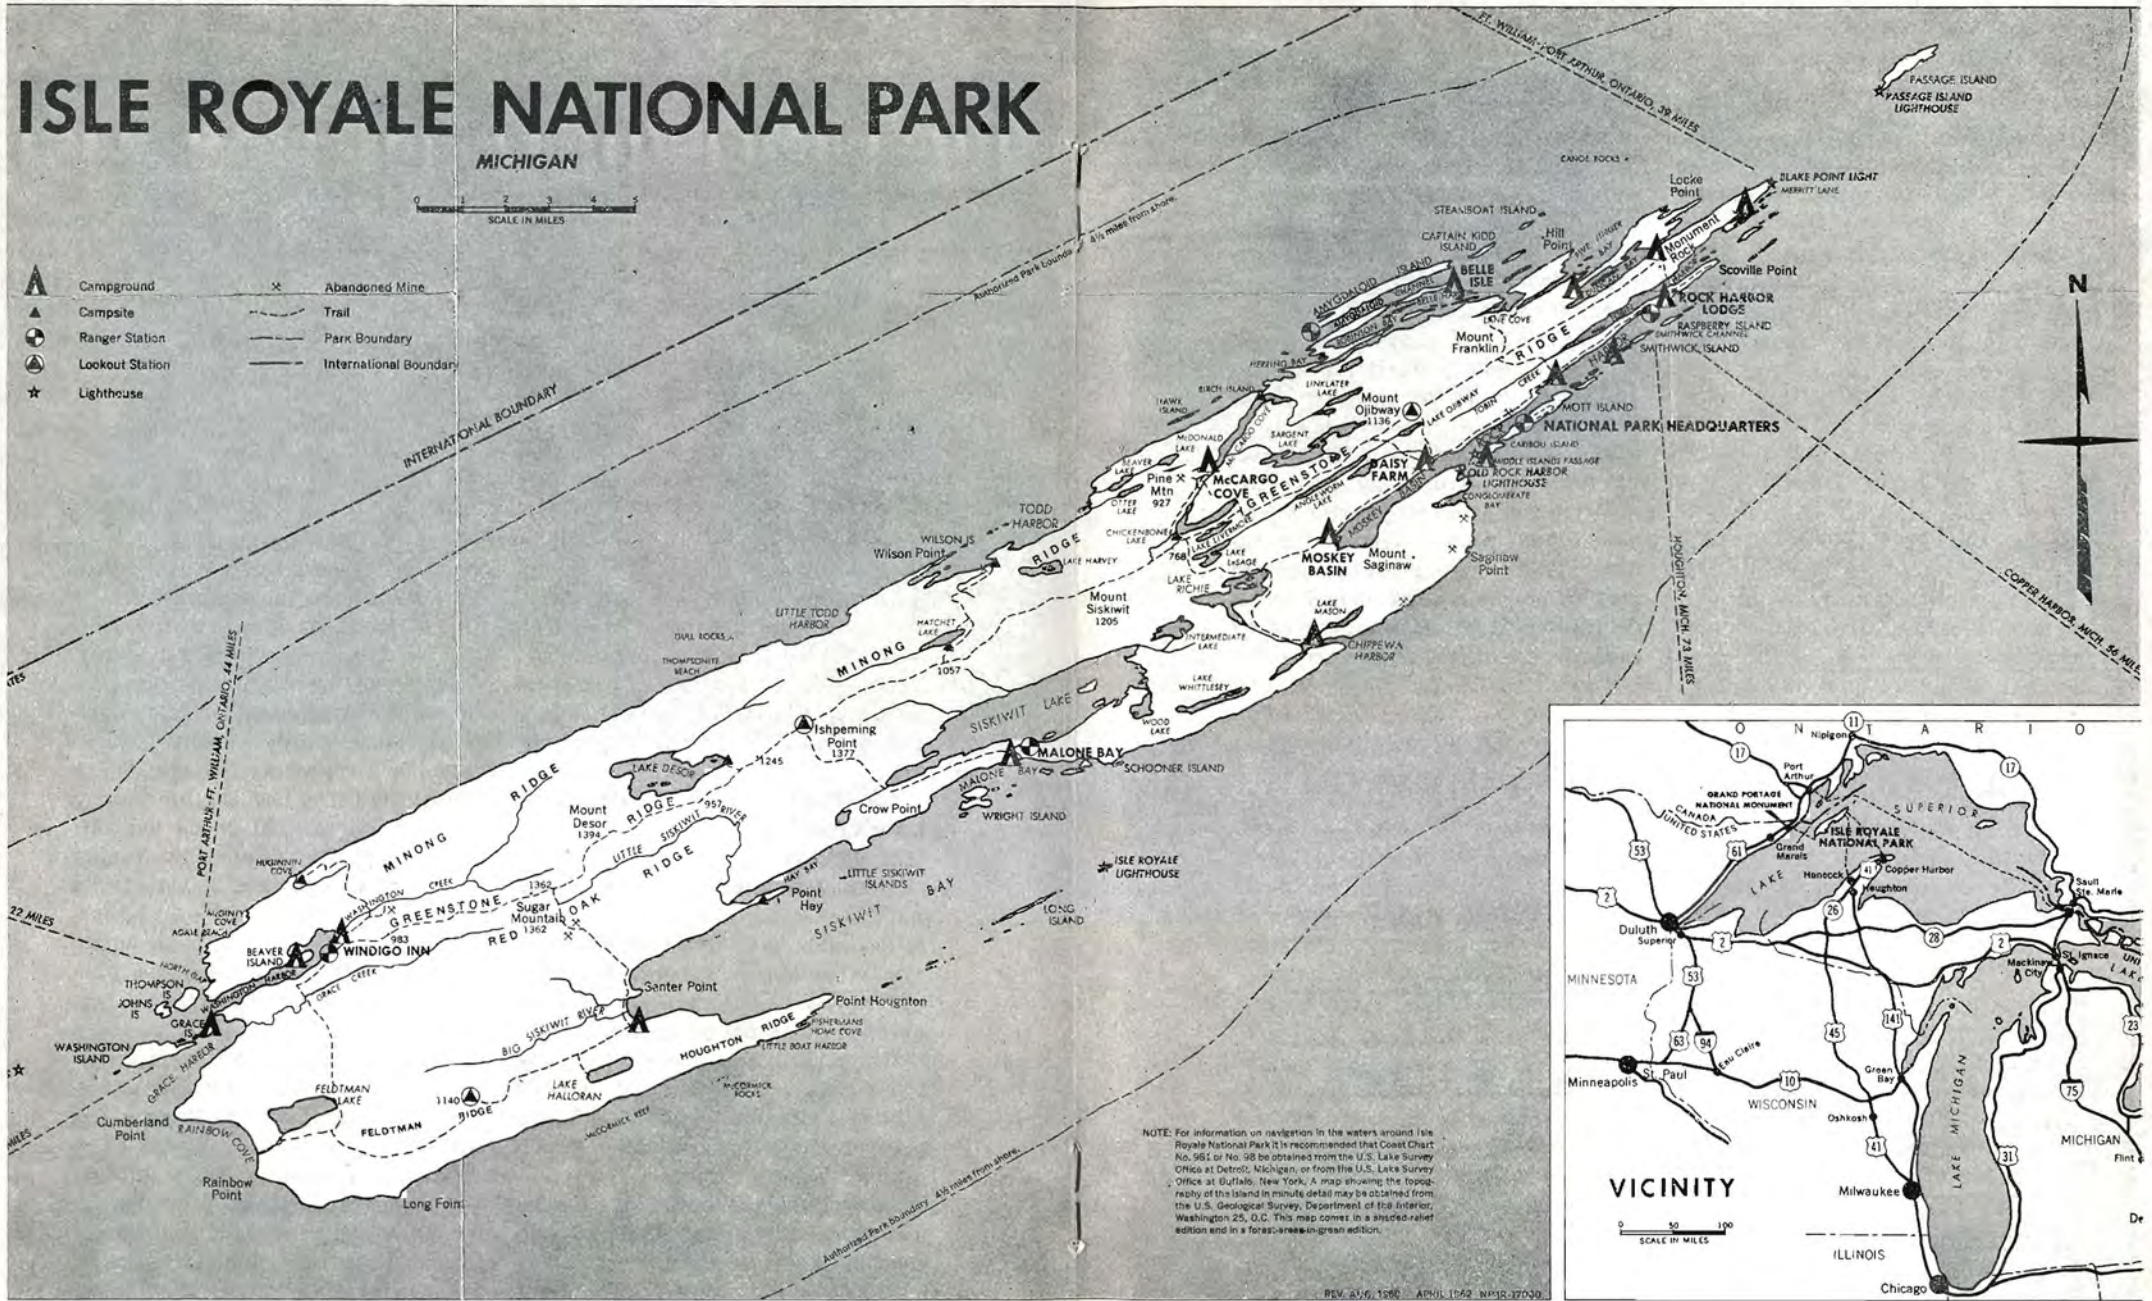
ISLE ROYALE NATIONAL PARK

MICHIGAN

0 1 2 3 4 5
SCALE IN MILES

Campground
Campsite
Ranger Station
Lookout Station
Lighthouse

Abandoned Mine
Trail
Park Boundary
International Boundary

INTERNATIONAL BOUNDARY

Authorized Park boundary 4½ miles from shore

FT. WILLIAM-PORT ARTHUR, ONTARIO, 39 MILES

PASSAGE ISLAND
PASSAGE ISLAND LIGHTHOUSE

CANOE ROCKS

BLAKE POINT LIGHT
MERRITT LANE

Locke Point

STEAMBOAT ISLAND

CAPTAIN KIDD ISLAND

Hill Point

Monument Rock

Scoville Point

BELLE ISLE

AMYGDALOID ISLAND

ROCK HARBOR LODGE

RASPBERRY ISLAND
SMITHWICK CHANNEL
SMITHWICK ISLAND

LANE COVE

Mount Franklin

RIDGE

HERRING BAY

BIRCH ISLAND

LINKLATER LAKE

HAWK ISLAND

Mount Ojibway 1136

LAKE OJIBWAY

TOBIN CREEK

MOTT ISLAND

NATIONAL PARK HEADQUARTERS

CARIBOU ISLAND

MIDDLE ISLANDS PASSAGE

OLD ROCK HARBOR LIGHTHOUSE

CONGLOMERATE BAY

N

McDONALD LAKE

McCARGO COVE

SARGENT LAKE

BEAVER LAKE

Pine Mtn 927

GREENSTONE

DAISY FARM

OTTER LAKE

LAKE LIVERMORE

ANGLEWORM LAKE

MOSKEY BASIN

TODD HARBOR

WILSON IS

Wilson Point

RIDGE

LAKE HARVEY

CHICKENBONE LAKE

768

LAKE LeSAGE

MOSKEY BASIN

Mount Saginaw

Saginaw Point

HOUGHTON, MICH. 73 MILES

COPPER HARBOR, MICH. 56 MILES

LAKE RICHIE

Mount Siskiwit 1205

LAKE MASON

LITTLE TODD HARBOR

HATCHET LAKE

DUAL ROCKS

THOMPSONITE BEACH

MINONG

1057

INTERMEDIATE LAKE

CHIPPEWA HARBOR

LAKE WHITTLESEY

SISKIWIT LAKE

WOOD LAKE

Ishpeming Point 1377

MALONE BAY

SCHOONER ISLAND

LAKE DESOR

1245

RIDGE

MINONG

Mount Desor 1394

RIDGE

957

RIVER

SISKIWIT

LITTLE

Crow Point

MALONE BAY

WRIGHT ISLAND

HUGINNIN COVE

MINONG

WASHINGTON CREEK

1362

RIDGE

HAY BAY

Point Hay

LITTLE SISKIWIT ISLANDS

BAY

ISLE ROYALE LIGHTHOUSE

SISKIWIT

LONG ISLAND

PORT ARTHUR-FT. WILLIAM, ONTARIO, 44 MILES

22 MILES

McGINTY COVE

AGATE BEACH

BEAVER ISLAND

GREENSTONE

983

WINDIGO INN

Sugar Mountain 1362

RED OAK RIDGE

NORTH GAP

THOMPSON IS

JOHNS IS

GRACE IS

WASHINGTON HARBOR

GRACE CREEK

Senter Point

Point Houghton

BIG SISKIWIT RIVER

HOUGHTON RIDGE

FISHERMANS HOME COVE

LITTLE BOAT HARBOR

WASHINGTON ISLAND

GRACE HARBOR

FELDTMAN LAKE

1140

RIDGE

LAKE HALLORAN

McCORMICK ROCKS

McCORMICK REEF

FELDTMAN

Cumberland Point

RAINBOW COVE

Rainbow Point

Long Point

Authorized Park boundary 4½ miles from shore

NOTE: For information on navigation in the waters around Isle Royale National Park it is recommended that Coast Chart No. 961 or No. 98 be obtained from the U.S. Lake Survey Office at Detroit, Michigan, or from the U.S. Lake Survey Office at Buffalo, New York. A map showing the topography of the island in minute detail may be obtained from the U.S. Geological Survey, Department of the Interior, Washington 25, D.C. This map comes in a shaded-relief edition and in a forest-areas-in-green edition.

REV. AUG. 1960 APRIL 1962 NPIR-37030

ONTARIO
Nipigon
Port Arthur
GRAND PORTAGE NATIONAL MONUMENT
CANADA
UNITED STATES
SUPERIOR
ISLE ROYALE NATIONAL PARK
Grand Marais
LAKE
Hancock
Copper Harbor
Houghton
Sault Ste. Marie
Duluth
Superior
MINNESOTA
Mackinaw City
St. Ignace
Minneapolis
St. Paul
Eau Claire
WISCONSIN
Green Bay
Oshkosh
LAKE MICHIGAN
MICHIGAN
Flint
VICINITY
0 50 100
SCALE IN MILES
Milwaukee
ILLINOIS
Chicago
De
17 11 17 53 61 2 2 28 2 26 41 53 63 94 10 45 141 41 31 75 23